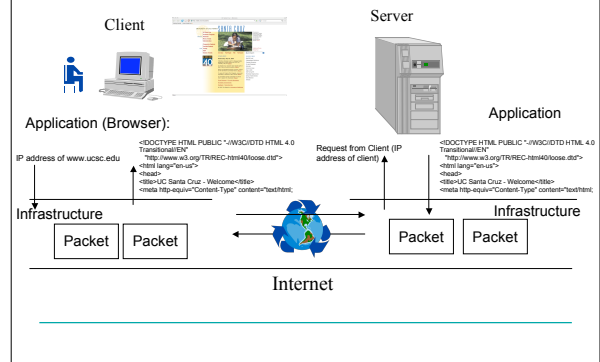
Client

Server

Application

Application (Browser):

IP address of www.ucsc.edu

<!DOCTYPE HTML PUBLIC "-//W3C//DTD HTML 4.0 Transitional//EN" "http://www.w3.org/TR/REC-html40/loose.dtd"> <html lang="en-us"> <head> <title>UC Santa Cruz - Welcome</title> <meta http-equiv="Content-Type" content="text/html;

Request from Client (IP address of client)

<!DOCTYPE HTML PUBLIC "-//W3C//DTD HTML 4.0 Transitional//EN" "http://www.w3.org/TR/REC-html40/loose.dtd"> <html lang="en-us"> <head> <title>UC Santa Cruz - Welcome</title> <meta http-equiv="Content-Type" content="text/html;

Infrastructure

Infrastructure

Packet

Packet

Packet

Packet

Internet